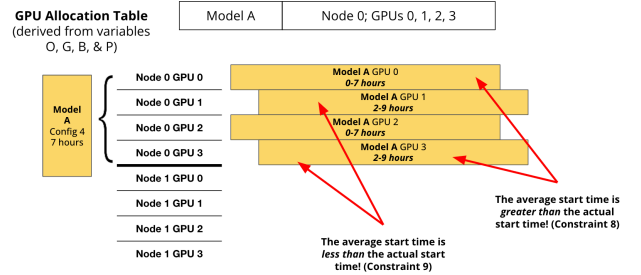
GPU Allocation Table
(derived from variables O, G, B, & P)

| Model A | Node 0; GPUs 0, 1, 2, 3 |
|---|---|

Model A
Config 4
7 hours

Node 0 GPU 0
Node 0 GPU 1
Node 0 GPU 2
Node 0 GPU 3
Node 1 GPU 0
Node 1 GPU 1
Node 1 GPU 2
Node 1 GPU 3

Model A GPU 0
0-7 hours

Model A GPU 1
2-9 hours

Model A GPU 2
0-7 hours

Model A GPU 3
2-9 hours

The average start time is *greater than* the actual start time! (Constraint 8)

The average start time is *less than* the actual start time! (Constraint 9)